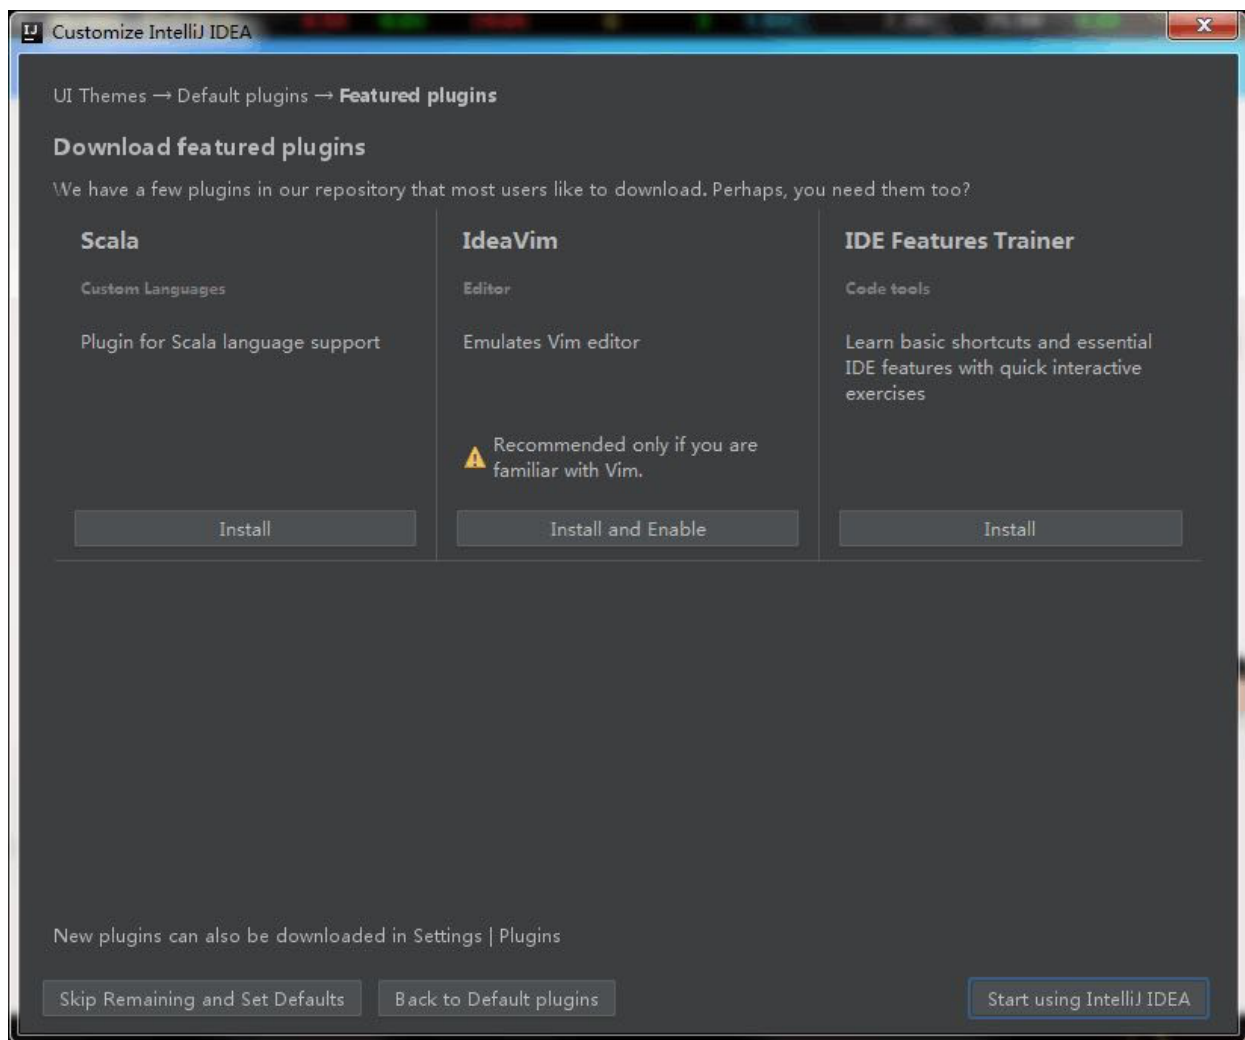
Customize IntelliJ IDEA

UI Themes → Default plugins → Featured plugins

Download featured plugins

We have a few plugins in our repository that most users like to download. Perhaps, you need them too?

Scala

Custom Languages

Plugin for Scala language support

Install

IdeaVim

Editor

Emulates Vim editor

Recommended only if you are familiar with Vim.

Install and Enable

IDE Features Trainer

Code tools

Learn basic shortcuts and essential IDE features with quick interactive exercises

Install

New plugins can also be downloaded in Settings | Plugins

Skip Remaining and Set Defaults

Back to Default plugins

Start using IntelliJ IDEA